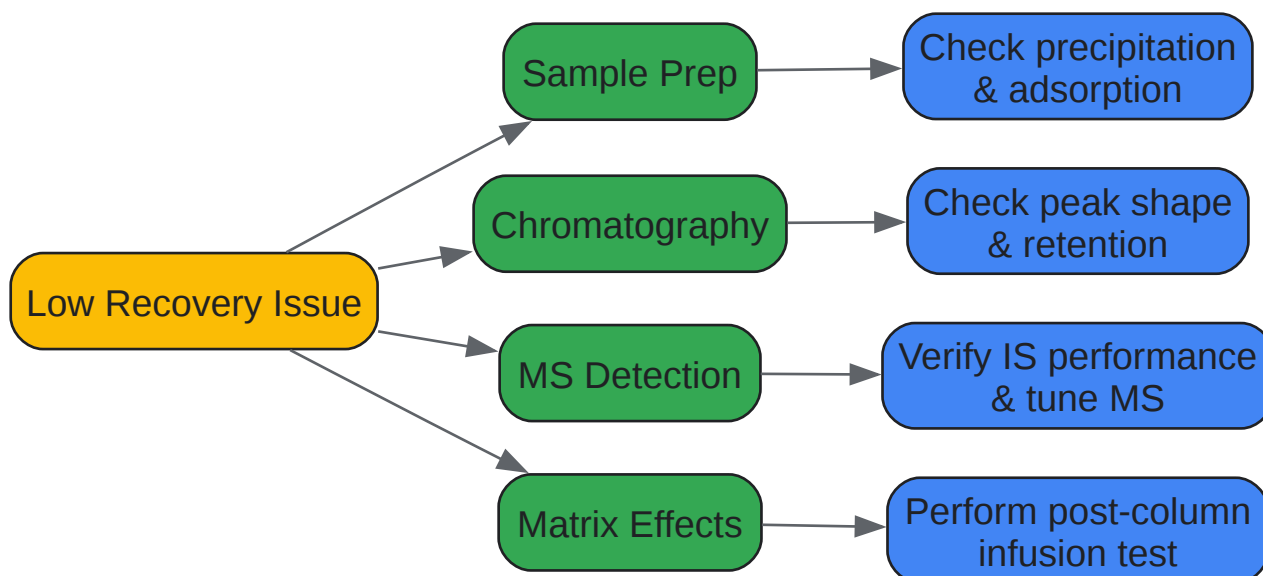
Low Recovery Issue

Sample Prep

Check precipitation & adsorption

Chromatography

Check peak shape & retention

MS Detection

Verify IS performance & tune MS

Matrix Effects

Perform post-column infusion test